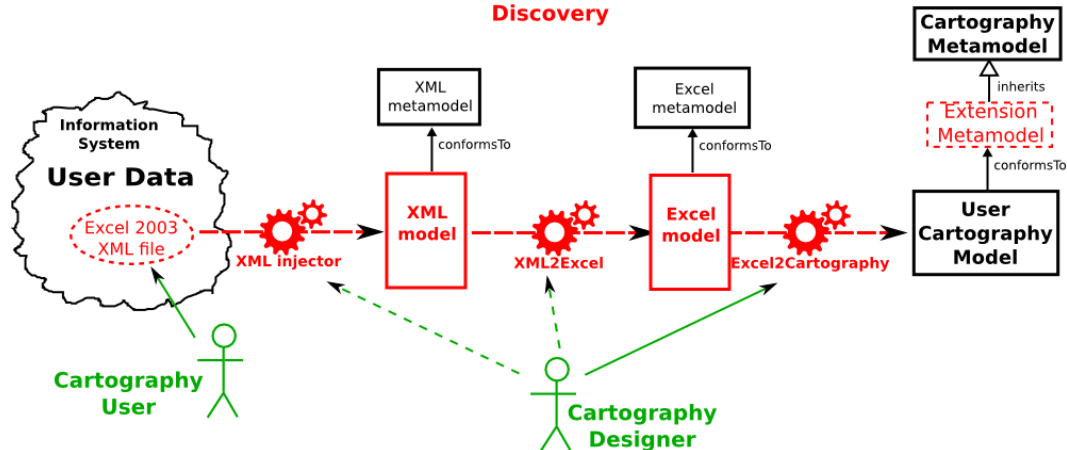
Discovery

Cartography Metamodel

inherits

Extension Metamodel

conformsTo

XML metamodel

conformsTo

Excel metamodel

conformsTo

Information System

User Data

Excel 2003 XML file

XML injector

XML model

XML2Excel

Excel model

Excel2Cartography

User Cartography Model

Cartography User

Cartography Designer